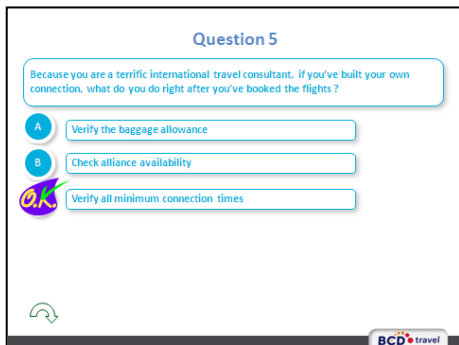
Question 5

Because you are a terrific international travel consultant, if you've built your own connection, what do you do right after you've booked the flights ?

A Verify the baggage allowance

B Check alliance availability

O.K. Verify all minimum connection times

BCD travel